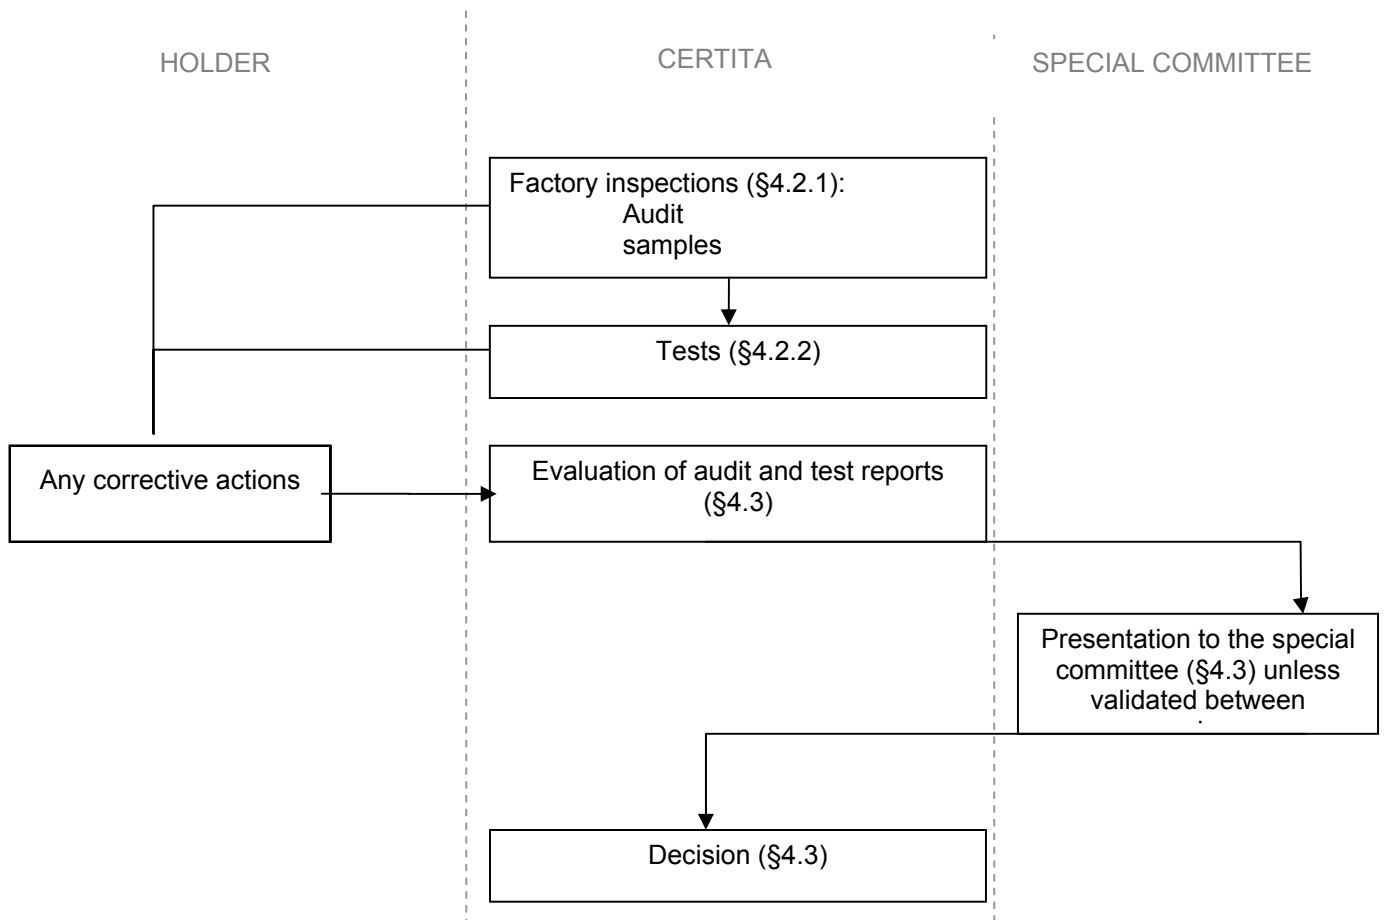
HOLDER

CERTITA

SPECIAL COMMITTEE

Factory inspections (§4.2.1):
Audit
samples

Tests (§4.2.2)

Any corrective actions

Evaluation of audit and test reports (§4.3)

Presentation to the special committee (§4.3) unless validated between
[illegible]

Decision (§4.3)